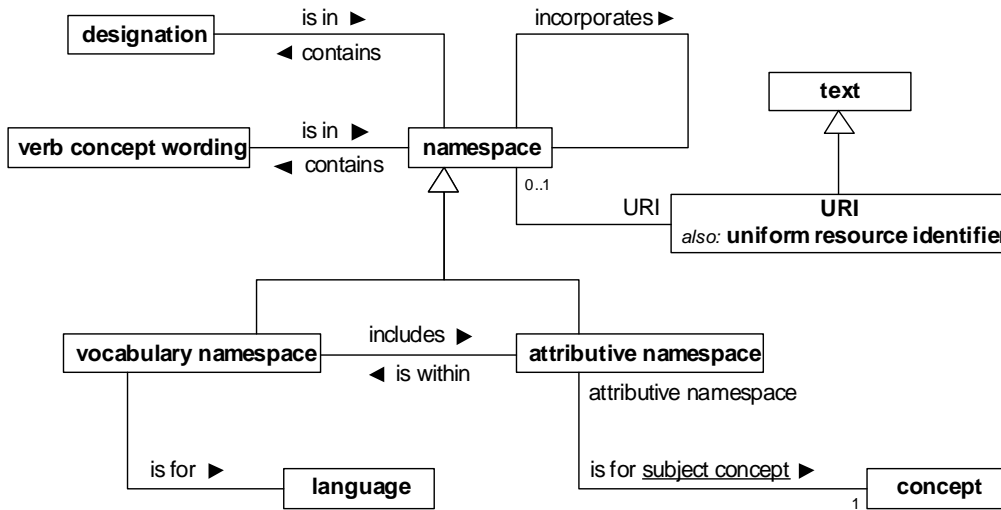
designation

is in ►

◄ contains

incorporates ►

text

verb concept wording

is in ►

◄ contains

namespace

0..1

URI

URI

also: uniform resource identifier

vocabulary namespace

includes ►

◄ is within

attributive namespace

attributive namespace

is for ►

language

is for subject concept ►

1

concept